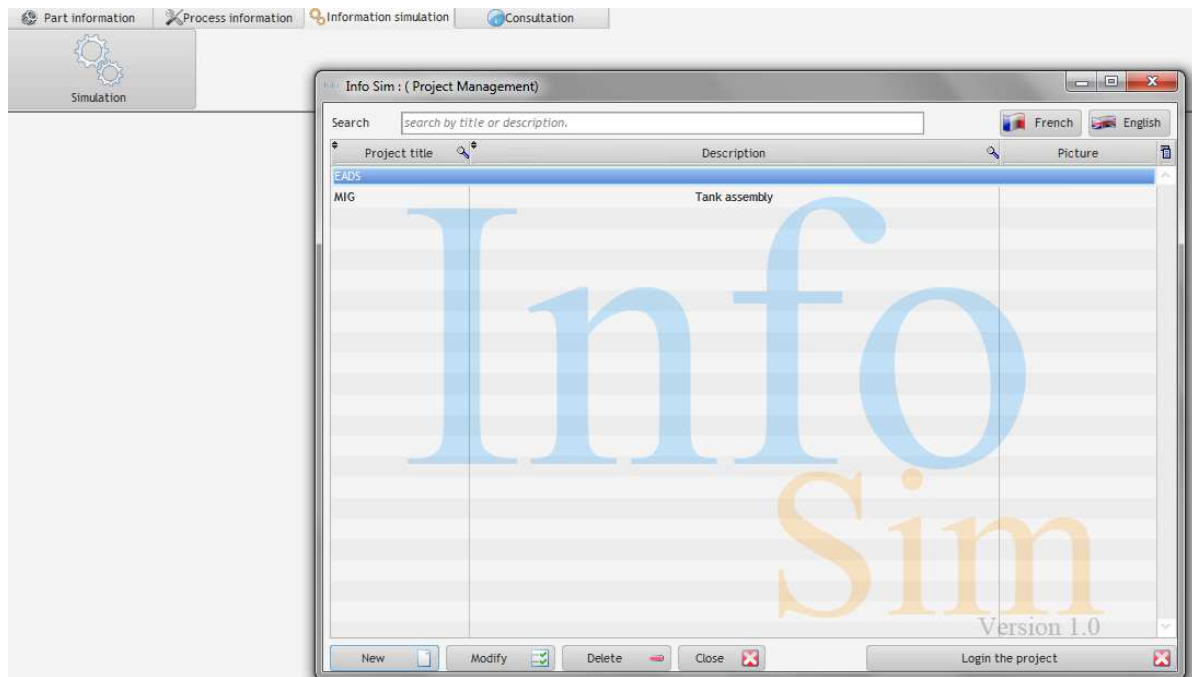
Part information | Process information | Information simulation | Consultation

Simulation

Info Sim : ( Project Management)

Search [search by title or description.] French English

| Project title | Description | Picture |
|---|---|---|
| EADS | | |
| MIG | Tank assembly | |

Info
Sim
Version 1.0

New | Modify | Delete | Close | Login the project